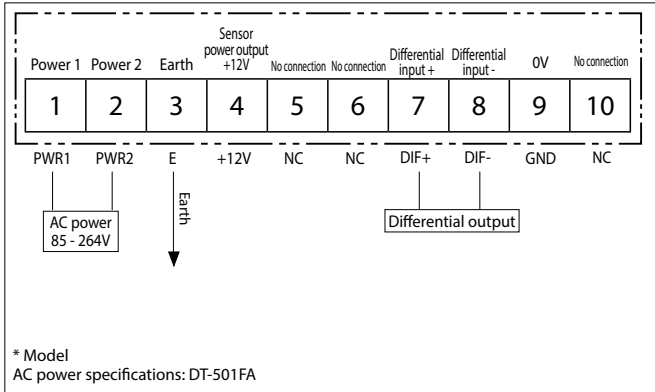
| Power 1 | Power 2 | Earth | Sensor power output +12V | No connection | No connection | Differential input + | Differential input - | 0V | No connection |
|---|---|---|---|---|---|---|---|---|---|
| 1 | 2 | 3 | 4 | 5 | 6 | 7 | 8 | 9 | 10 |
| PWR1 | PWR2 | E | +12V | NC | NC | DIF+ | DIF- | GND | NC |

AC power
85 - 264V

Earth

Differential output

* Model
AC power specifications: DT-501FA